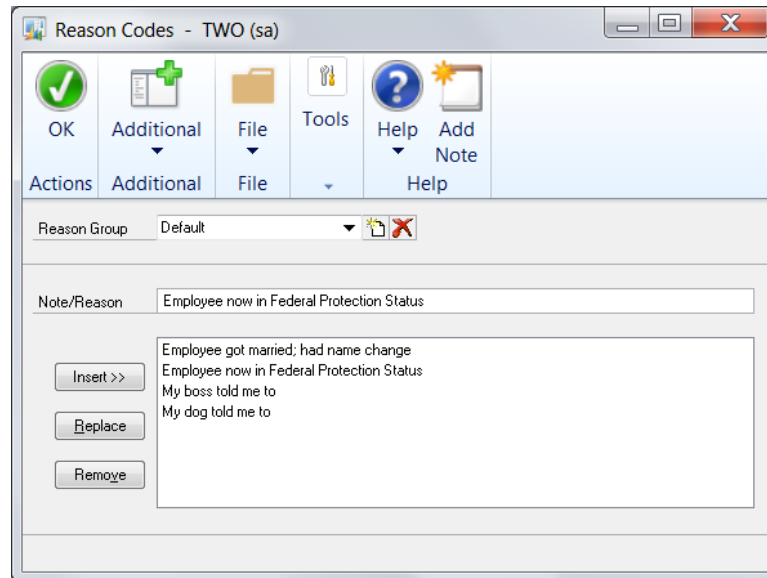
Reason Codes - TWO (sa)

OK
Actions

Additional
Additional

File
File

Tools

Help

Add Note
Help

Reason Group Default

Note/Reason Employee now in Federal Protection Status

Insert >>
Replace
Remove

Employee got married; had name change
Employee now in Federal Protection Status
My boss told me to
My dog told me to